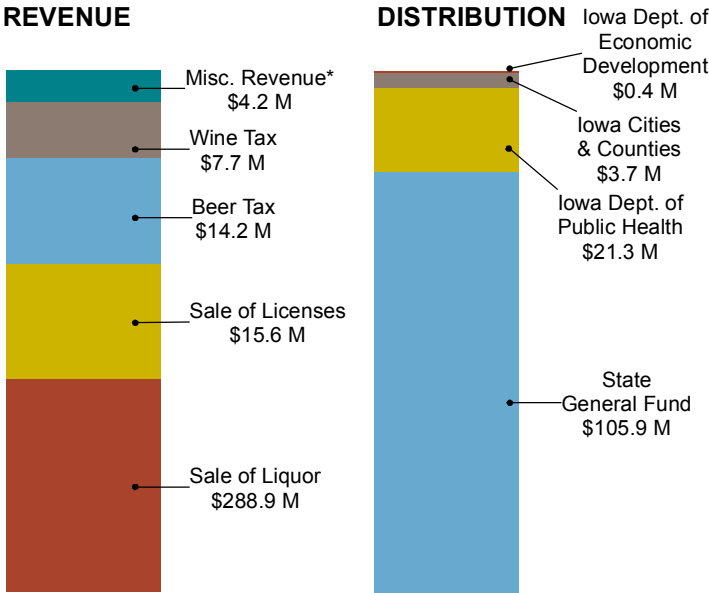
REVENUE

Misc. Revenue*
$4.2 M

Wine Tax
$7.7 M

Beer Tax
$14.2 M

Sale of Licenses
$15.6 M

Sale of Liquor
$288.9 M

DISTRIBUTION

Iowa Dept. of
Economic
Development
$0.4 M

Iowa Cities
& Counties
$3.7 M

Iowa Dept. of
Public Health
$21.3 M

State
General Fund
$105.9 M